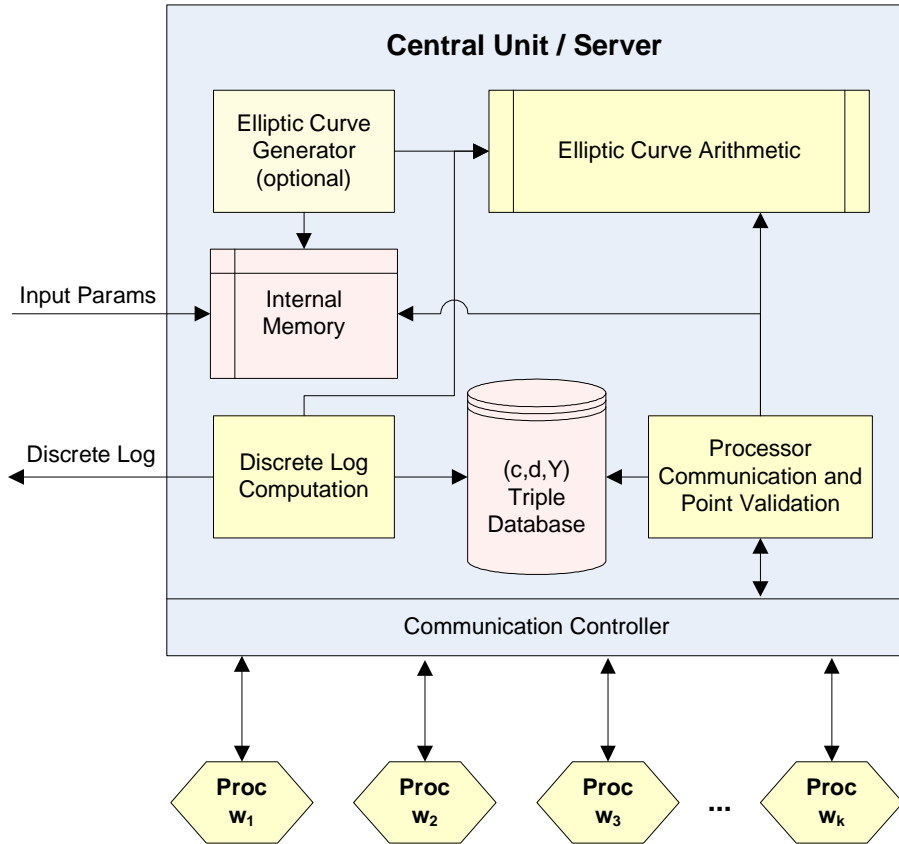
Central Unit / Server

Elliptic Curve Generator (optional)

Elliptic Curve Arithmetic

Input Params

Internal Memory

Discrete Log

Discrete Log Computation

(c,d,Y) Triple Database

Processor Communication and Point Validation

Communication Controller

Proc $w_1$

Proc $w_2$

Proc $w_3$

...

Proc $w_k$